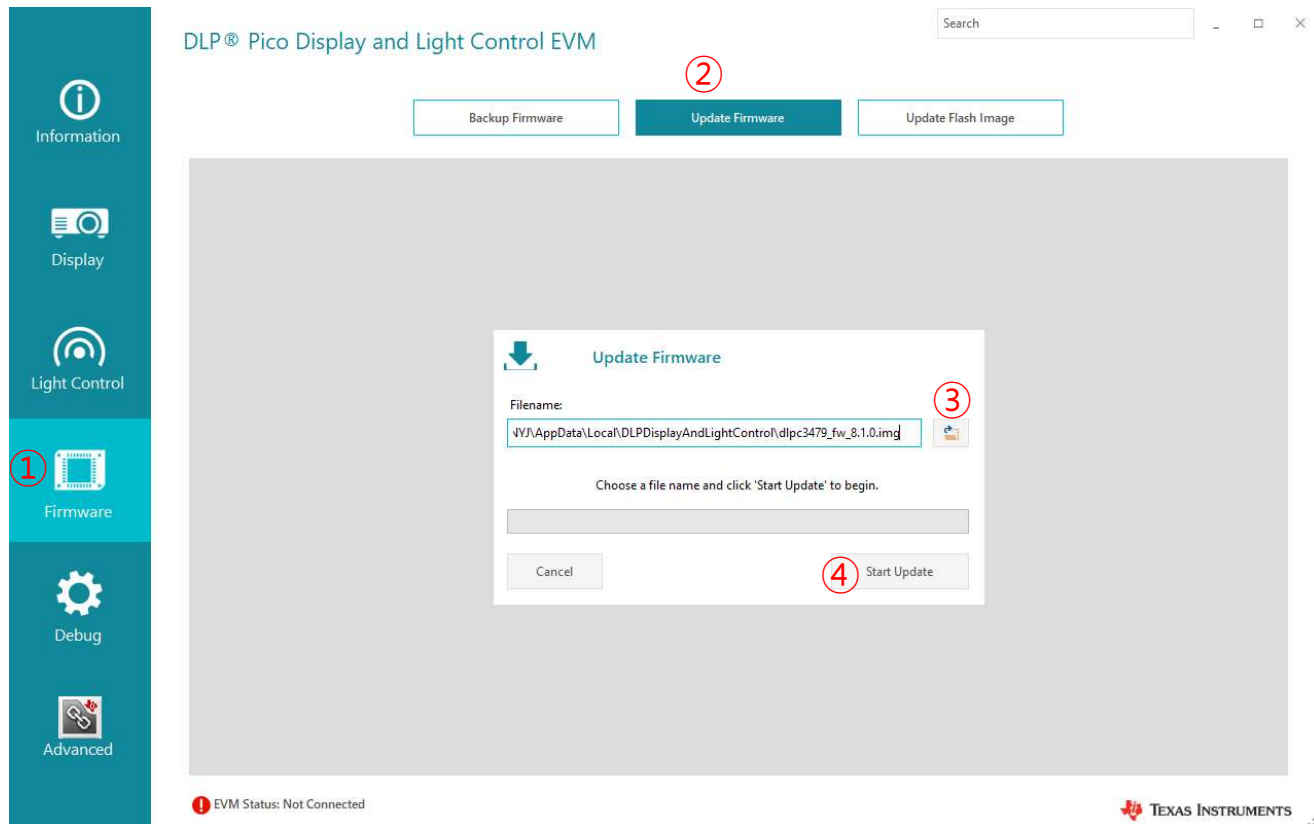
Information

Display

Light Control

①

Firmware

Debug

Advanced

DLP® Pico Display and Light Control EVM

Search

②

Backup Firmware

Update Firmware

Update Flash Image

Update Firmware

Filename:

③

NYJ\AppData\Local\DLPDisplayAndLightControl\dlpc3479_fw_8.1.0.img

Choose a file name and click 'Start Update' to begin.

Cancel

④

Start Update

EVM Status: Not Connected

Texas Instruments